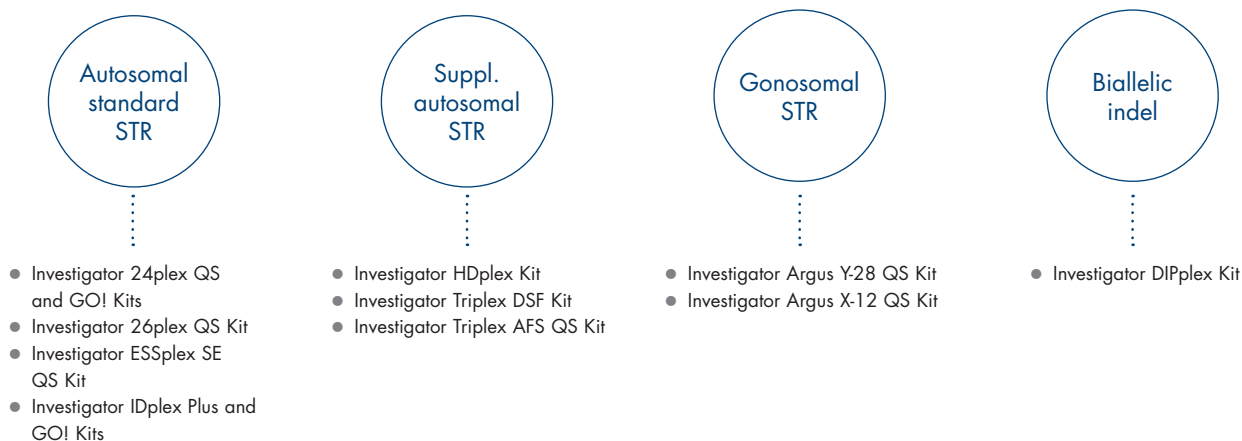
Autosomal standard STR

- Investigator 24plex QS and GO! Kits
- Investigator 26plex QS Kit
- Investigator ESSplex SE QS Kit
- Investigator IDplex Plus and GO! Kits

Suppl. autosomal STR

- Investigator HDplex Kit
- Investigator Triplex DSF Kit
- Investigator Triplex AFS QS Kit

Gonosomal STR

- Investigator Argus Y-28 QS Kit
- Investigator Argus X-12 QS Kit

Biallelic indel

- Investigator DIPplex Kit